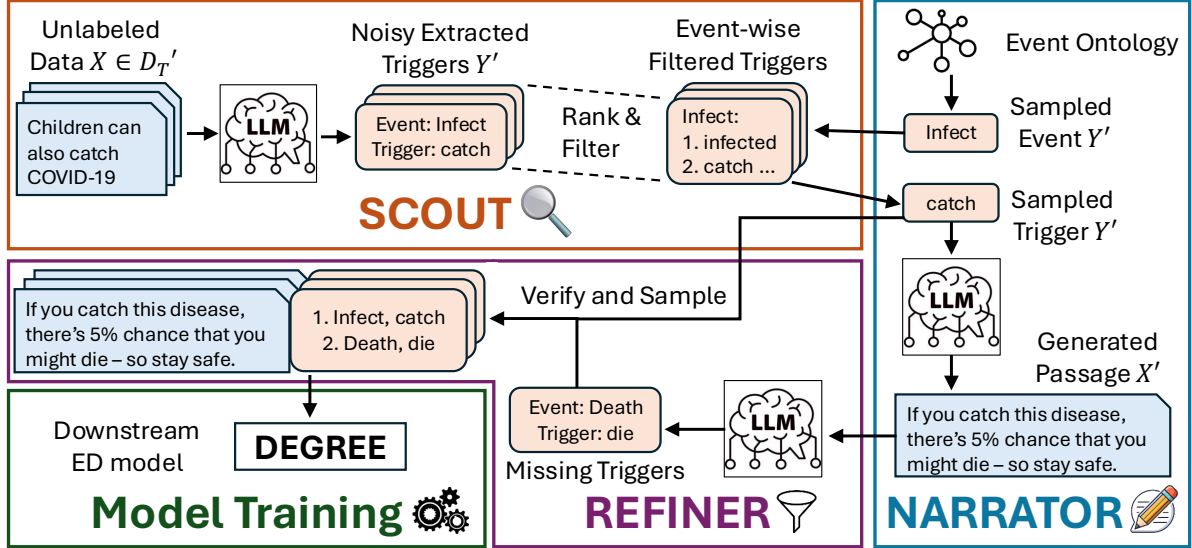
Unlabeled Data $X \in D_T{}'$

Children can also catch COVID-19

LLM

Noisy Extracted Triggers $Y'$

Event: Infect
Trigger: catch

Rank & Filter

Event-wise Filtered Triggers

Infect:
1. infected
2. catch ...

SCOUT

Event Ontology

Infect

Sampled Event $Y'$

catch

Sampled Trigger $Y'$

LLM

Generated Passage $X'$

If you catch this disease, there's 5% chance that you might die – so stay safe.

NARRATOR

If you catch this disease, there's 5% chance that you might die – so stay safe.

1. Infect, catch
2. Death, die

Verify and Sample

Event: Death
Trigger: die

LLM

Missing Triggers

REFINER

Downstream ED model

DEGREE

Model Training